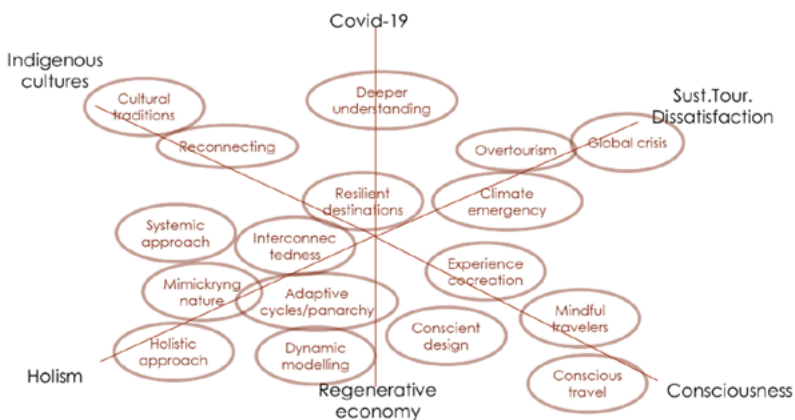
Covid-19

Indigenous cultures

Sust.Tour. Dissatisfaction

Cultural traditions

Deeper understanding

Reconnecting

Overtourism

Global crisis

Resilient destinations

Climate emergency

Systemic approach

Interconnectedness

Experience cocreation

Mimickryng nature

Adaptive cycles/panarchy

Mindful travelers

Conscient design

Holistic approach

Dynamic modelling

Conscious travel

Holism

Regenerative economy

Consciousness